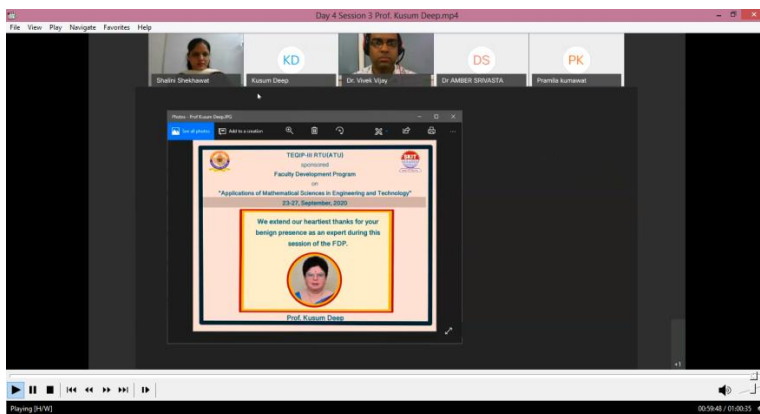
Day 4 Session 3 Prof. Kusum Deep.mp4

File View Play Navigate Favorites Help

Shalini Shekhawat

KD
Kusum Deep

Dr. Vivek Vijay

DS
Dr AMBER SRIVASTA

PK
Pramila kumawat

Photos - Prof Kusum Deep.JPG

See all photos

Add to a creation

TEQIP-III RTU(ATU)
sponsored
Faculty Development Program
on
"Applications of Mathematical Sciences in Engineering and Technology"
23-27, September, 2020

We extend our heartiest thanks for your benign presence as an expert during this session of the FDP.

Prof. Kusum Deep

+1

Playing [H/W]

00:59:48 / 01:00:35